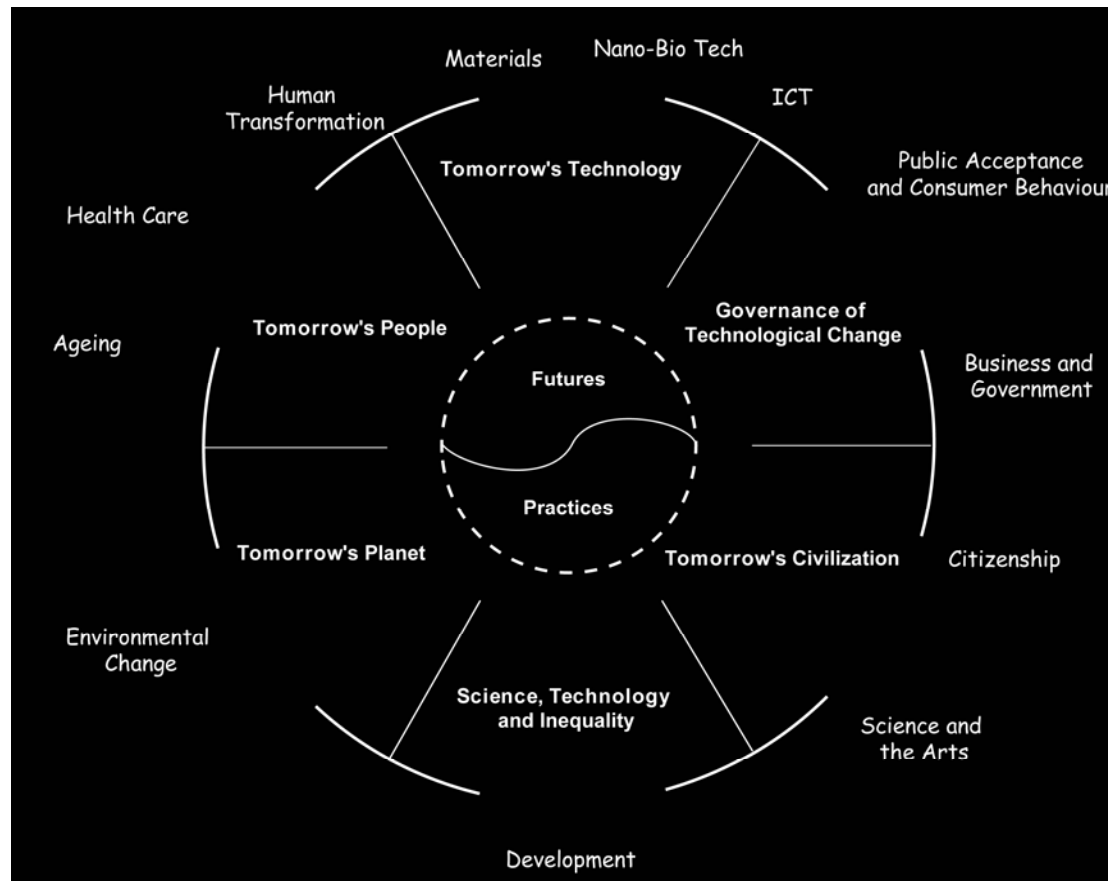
Materials

Nano-Bio Tech

Human Transformation

ICT

Tomorrow's Technology

Public Acceptance and Consumer Behaviour

Health Care

Tomorrow's People

Governance of Technological Change

Ageing

Business and Government

Futures

Practices

Tomorrow's Planet

Tomorrow's Civilization

Citizenship

Environmental Change

Science, Technology and Inequality

Science and the Arts

Development